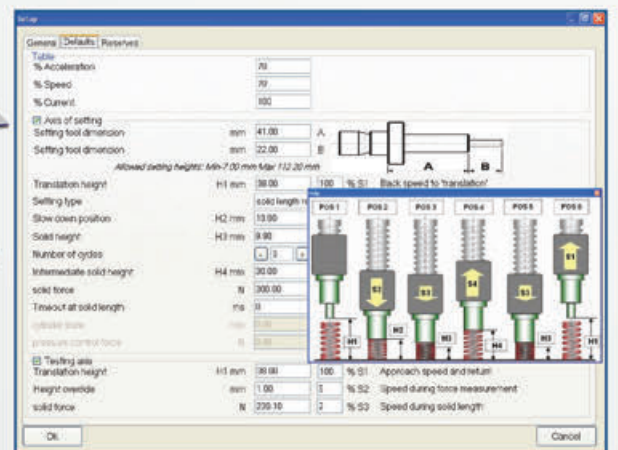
Setup

General | Defaults | Reserves

Table
% Acceleration 70
% Speed 70
% Current 100

Axis of setting
Setting tool dimension mm 41.00 A
Setting tool dimension mm 22.00 B
Allowed setting heights: Min 7.00 mm Max 112.20 mm

A B

Translation height H1 mm 38.00 100 % S1 Back speed to 'translation'
Setting type solid length re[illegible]
Slow down position H2 mm 13.00
Solid height H3 mm 9.90
Number of cycles 3
Intermediate solid height H4 mm 30.00
solid force N 300.00
Timeout at solid length ms 0
cylinder state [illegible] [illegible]
pressure control force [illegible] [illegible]

Help
POS 1 POS 2 POS 3 POS 4 POS 5 POS 6
S2 S3 S4 S3 S1
H1 H2 H3 H4 H3 H5

Testing axis
Translation height H1 mm 38.00 100 % S1 Approach speed and return
Height override mm 1.00 3 % S2 Speed during force measurement
solid force N 230.10 2 % S3 Speed during solid length

Ok Cancel